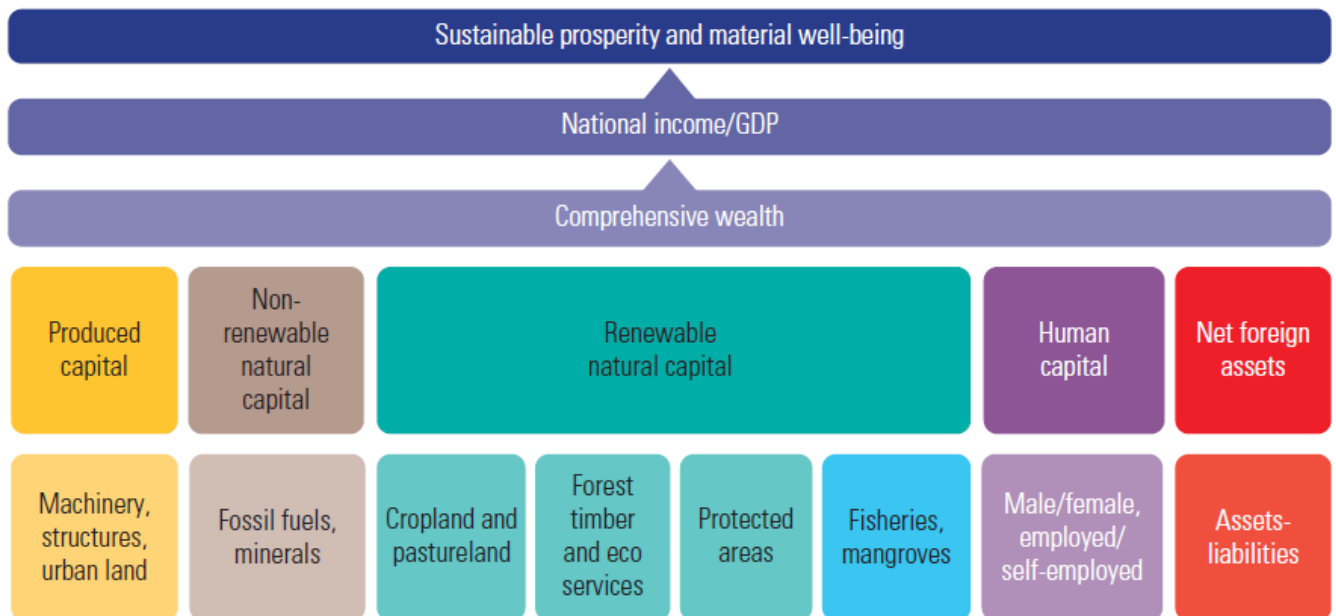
Sustainable prosperity and material well-being

National income/GDP

Comprehensive wealth

Produced capital

Non-renewable natural capital

Renewable natural capital

Human capital

Net foreign assets

Machinery, structures, urban land

Fossil fuels, minerals

Cropland and pastureland

Forest timber and eco services

Protected areas

Fisheries, mangroves

Male/female, employed/ self-employed

Assets-liabilities